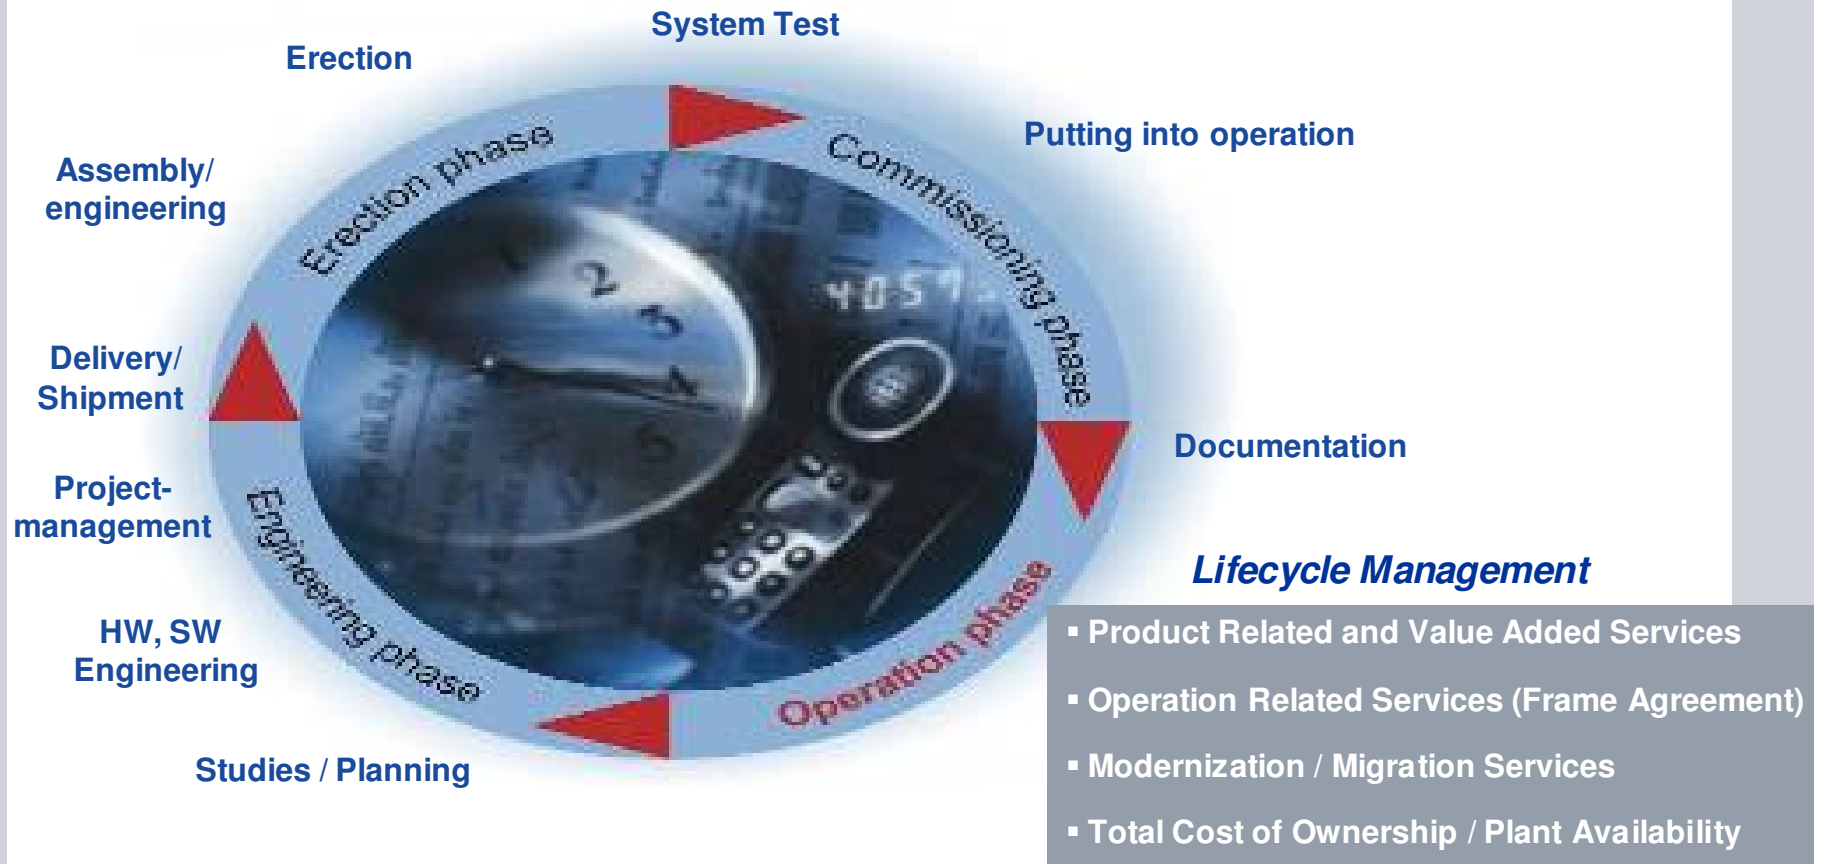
System Test

Erection

Putting into operation

Assembly/ engineering

Erection phase

Commissioning phase

Delivery/ Shipment

Documentation

Project-management

Engineering phase

Operation phase

HW, SW Engineering

Studies / Planning

Lifecycle Management

▪ Product Related and Value Added Services

▪ Operation Related Services (Frame Agreement)

▪ Modernization / Migration Services

▪ Total Cost of Ownership / Plant Availability